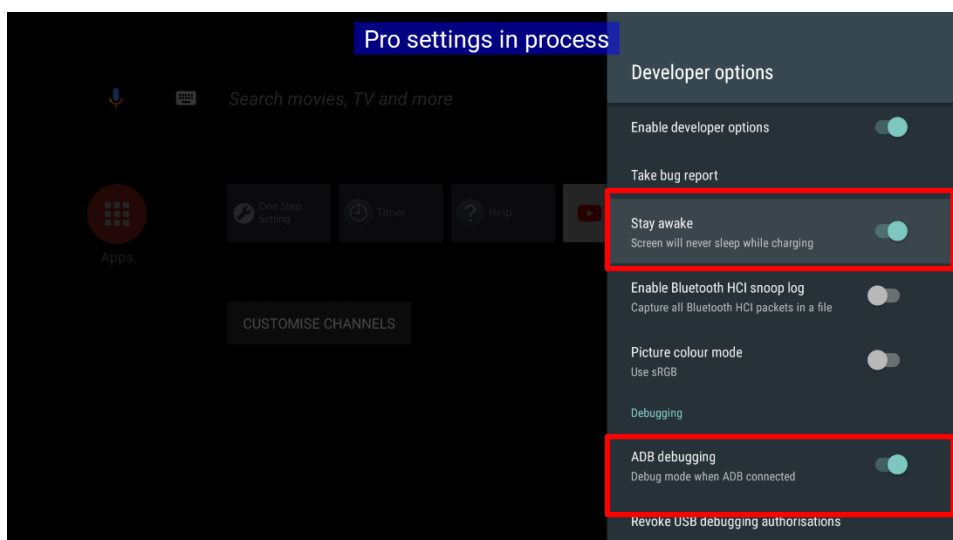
Pro settings in process

Search movies, TV and more

Apps

One Step Setting

Timer

Help

CUSTOMISE CHANNELS

Developer options

Enable developer options

Take bug report

Stay awake
Screen will never sleep while charging

Enable Bluetooth HCI snoop log
Capture all Bluetooth HCI packets in a file

Picture colour mode
Use sRGB

Debugging

ADB debugging
Debug mode when ADB connected

Revoke USB debugging authorisations